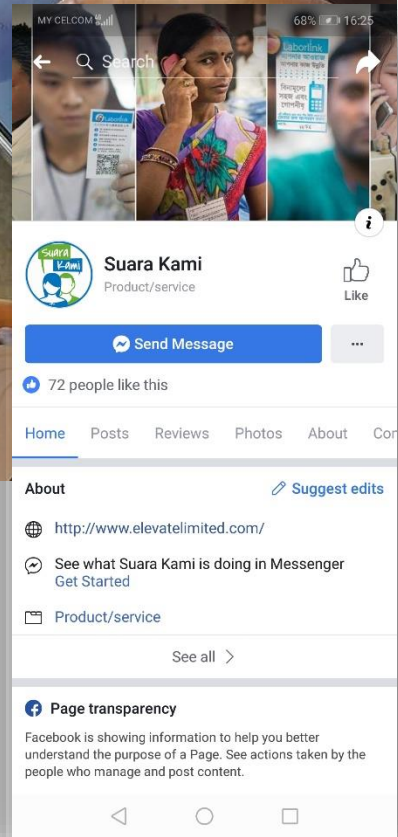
MY CELCOM 68% 16:25

Search

Laborlink

Suara Kami

Suara Kami
Product/service

Like

Send Message

...

72 people like this

Home Posts Reviews Photos About Co

About

Suggest edits

http://www.elevatelimited.com/

See what Suara Kami is doing in Messenger
Get Started

Product/service

See all

Page transparency

Facebook is showing information to help you better understand the purpose of a Page. See actions taken by the people who manage and post content.